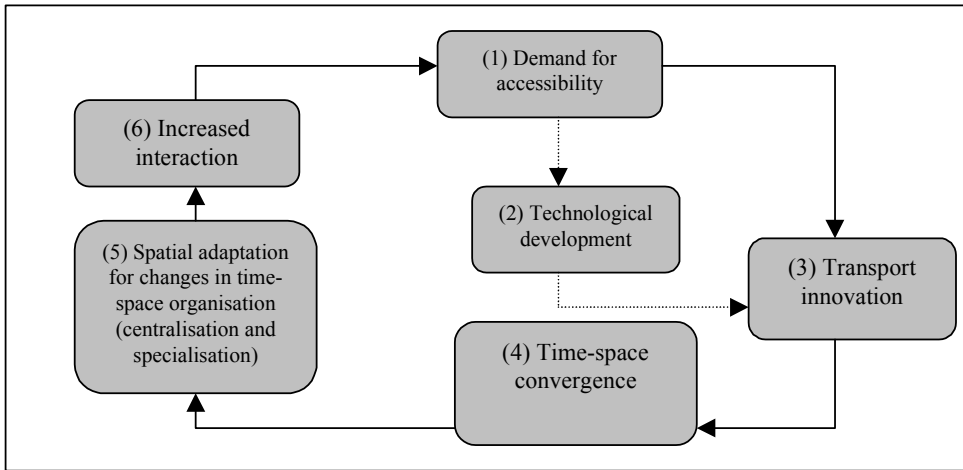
(1) Demand for accessibility

(6) Increased interaction

(2) Technological development

(3) Transport innovation

(5) Spatial adaptation for changes in time-space organisation (centralisation and specialisation)

(4) Time-space convergence